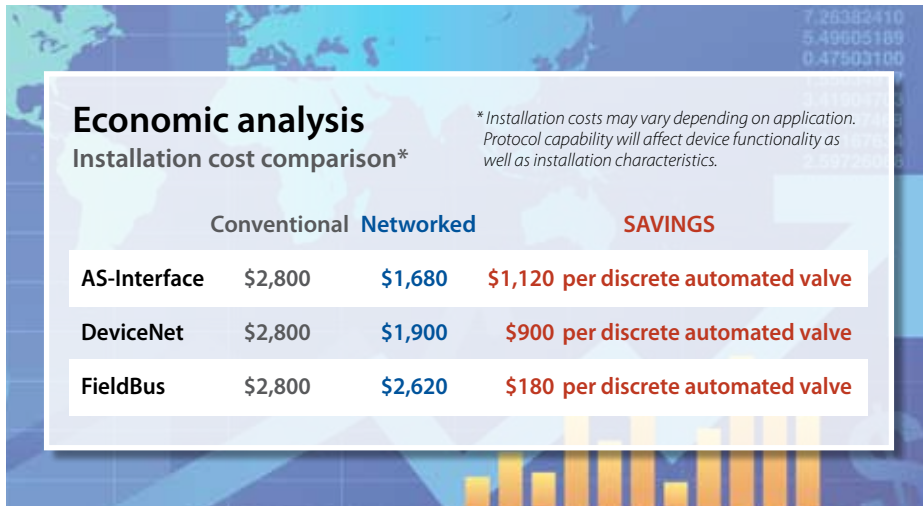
7.26382410
5.49605189
0.47503100

Economic analysis
Installation cost comparison*

* Installation costs may vary depending on application. Protocol capability will affect device functionality as well as installation characteristics.

| | Conventional | Networked | SAVINGS |
|---|---|---|---|
| AS-Interface | $2,800 | $1,680 | $1,120 per discrete automated valve |
| DeviceNet | $2,800 | $1,900 | $900 per discrete automated valve |
| FieldBus | $2,800 | $2,620 | $180 per discrete automated valve |